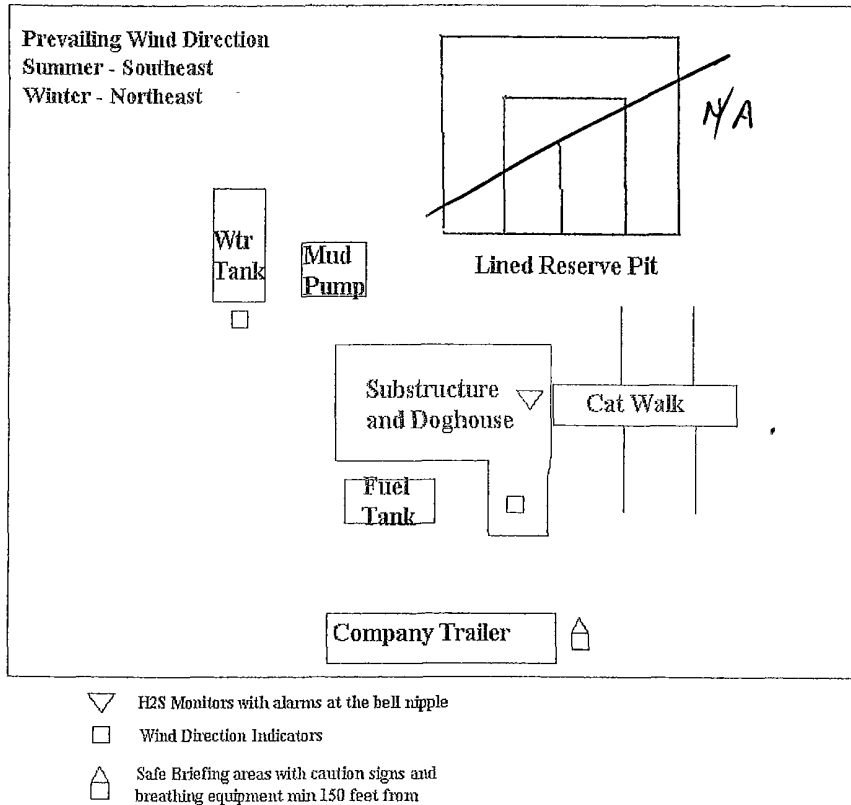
Prevailing Wind Direction
Summer - Southeast
Winter - Northeast

N/A

Wtr Tank

Mud Pump

Lined Reserve Pit

Substructure and Doghouse

Cat Walk

Fuel Tank

Company Trailer

▽ H2S Monitors with alarms at the bell nipple

□ Wind Direction Indicators

Safe Briefing areas with caution signs and breathing equipment min 150 feet from